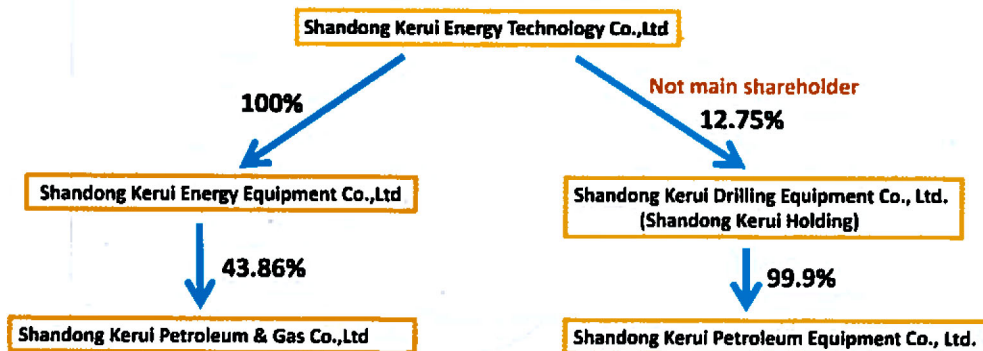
Shandong Kerui Energy Technology Co.,Ltd

100%

Not main shareholder

12.75%

Shandong Kerui Energy Equipment Co.,Ltd

Shandong Kerui Drilling Equipment Co., Ltd. (Shandong Kerui Holding)

43.86%

99.9%

Shandong Kerui Petroleum & Gas Co.,Ltd

Shandong Kerui Petroleum Equipment Co., Ltd.